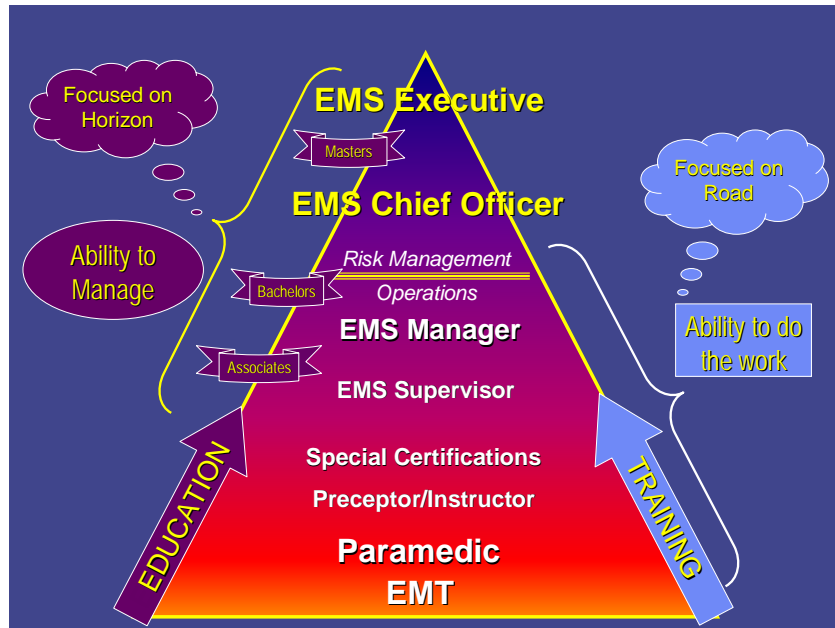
Focused on Horizon

Ability to Manage

EMS Executive

Masters

EMS Chief Officer

Risk Management

Bachelors

Operations

EMS Manager

Associates

EMS Supervisor

Special Certifications

Preceptor/Instructor

Paramedic

EMT

EDUCATION

Focused on Road

Ability to do the work

TRAINING